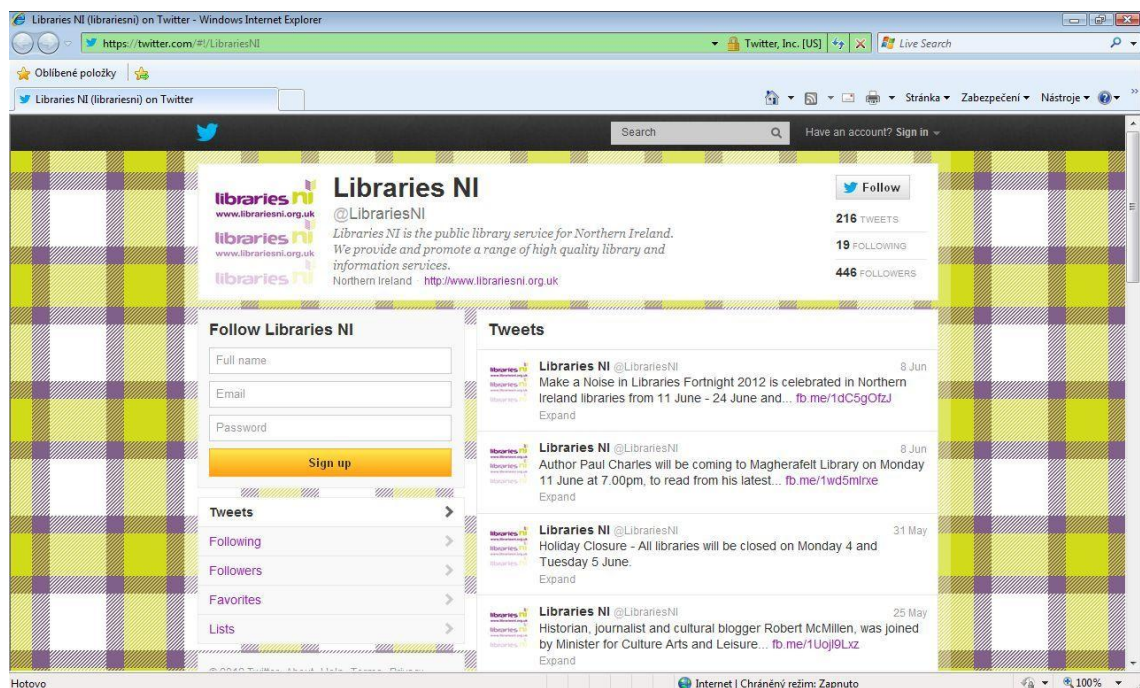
Libraries NI (librariesni) on Twitter - Windows Internet Explorer

https://twitter.com/#!/LibrariesNI

Twitter, Inc. [US]

Live Search

Oblíbené položky

Libraries NI (librariesni) on Twitter

Stránka ▾ Zabezpečení ▾ Nástroje ▾

Search

Have an account? Sign in

libraries ni
www.librariesni.org.uk
libraries ni
www.librariesni.org.uk
libraries ni

Libraries NI
@LibrariesNI
Libraries NI is the public library service for Northern Ireland. We provide and promote a range of high quality library and information services.
Northern Ireland · http://www.librariesni.org.uk

Follow

216 TWEETS
19 FOLLOWING
446 FOLLOWERS

Follow Libraries NI

Full name
Email
Password
Sign up

Tweets
Following
Followers
Favorites
Lists

© 2012 Twitter About Help Terms Privacy

Tweets

Libraries NI @LibrariesNI 8 Jun
Make a Noise in Libraries Fortnight 2012 is celebrated in Northern Ireland libraries from 11 June - 24 June and... fb.me/1dC5gOfzJ
Expand

Libraries NI @LibrariesNI 8 Jun
Author Paul Charles will be coming to Magherafelt Library on Monday 11 June at 7.00pm, to read from his latest... fb.me/1wd5mlrxe
Expand

Libraries NI @LibrariesNI 31 May
Holiday Closure - All libraries will be closed on Monday 4 and Tuesday 5 June.
Expand

Libraries NI @LibrariesNI 25 May
Historian, journalist and cultural blogger Robert McMillen, was joined by Minister for Culture Arts and Leisure... fb.me/1UojI9Lxz
Expand

Hotovo

Internet | Chráněný režim: Zapnuto

100%